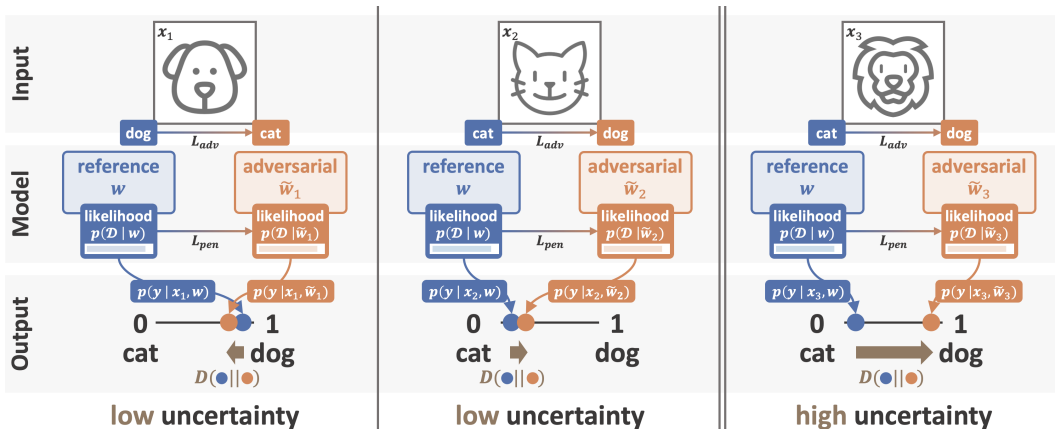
Input

Model

Output

$x_1$

dog $L_{adv}$ cat

reference $w$

adversarial $\tilde{w}_1$

likelihood $p(\mathcal{D}\,|\,w)$

$L_{pen}$

likelihood $p(\mathcal{D}\,|\tilde{w}_1)$

$p(y\,|\,x_1, w)$

$p(y\,|x_1, \tilde{w}_1)$

0 1

cat dog

$D(\bullet||\bullet)$

low uncertainty

$x_2$

cat $L_{adv}$ dog

reference $w$

adversarial $\tilde{w}_2$

likelihood $p(\mathcal{D}\,|\,w)$

$L_{pen}$

likelihood $p(\mathcal{D}\,|\tilde{w}_2)$

$p(y\,|\,x_2, w)$

$p(y\,|\,x_2, \tilde{w}_2)$

0 1

cat dog

$D(\bullet||\bullet)$

low uncertainty

$x_3$

cat $L_{adv}$ dog

reference $w$

adversarial $\tilde{w}_3$

likelihood $p(\mathcal{D}\,|\,w)$

$L_{pen}$

likelihood $p(\mathcal{D}\,|\tilde{w}_3)$

$p(y\,|\,x_3, w)$

$p(y\,|\,x_3, \tilde{w}_3)$

0 1

cat dog

$D(\bullet||\bullet)$

high uncertainty